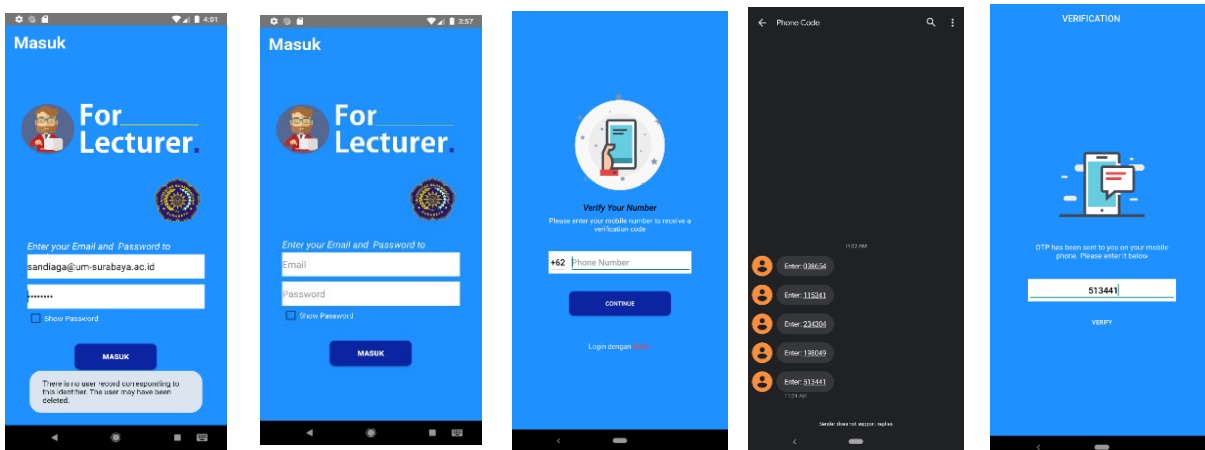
4:01

Masuk

For
Lecturer.

Enter your Email and Password to

sandiaga@um-surabaya.ac.id

•••••••••

Show Password

MASUK

There is no user record corresponding to this identifier. The user may have been deleted.

3:57

Masuk

For
Lecturer.

Enter your Email and Password to

Email

Password

Show Password

MASUK

Verify Your Number

Please enter your mobile number to receive a verification code

+62 Phone Number

CONTINUE

Login dengan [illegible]

Phone Code

11:02 AM

Enter: 038654

Enter: 115341

Enter: 234304

Enter: 198049

Enter: 513441

11:21 AM

Sender does not support replies

VERIFICATION

OTP has been sent to you on your mobile phone. Please enter it below

513441

VERIFY